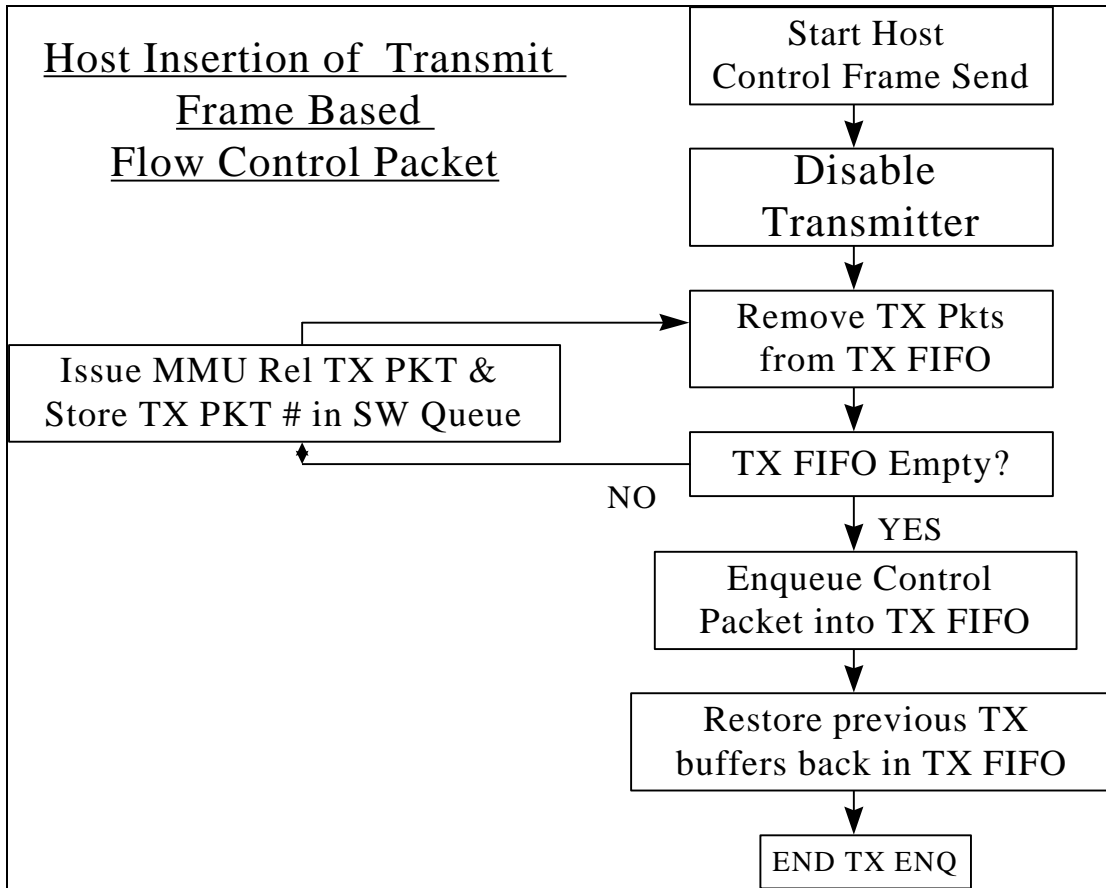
Host Insertion of Transmit Frame Based Flow Control Packet

Start Host Control Frame Send

Disable Transmitter

Remove TX Pkts from TX FIFO

Issue MMU Rel TX PKT & Store TX PKT # in SW Queue

TX FIFO Empty?

NO

YES

Enqueue Control Packet into TX FIFO

Restore previous TX buffers back in TX FIFO

END TX ENQ